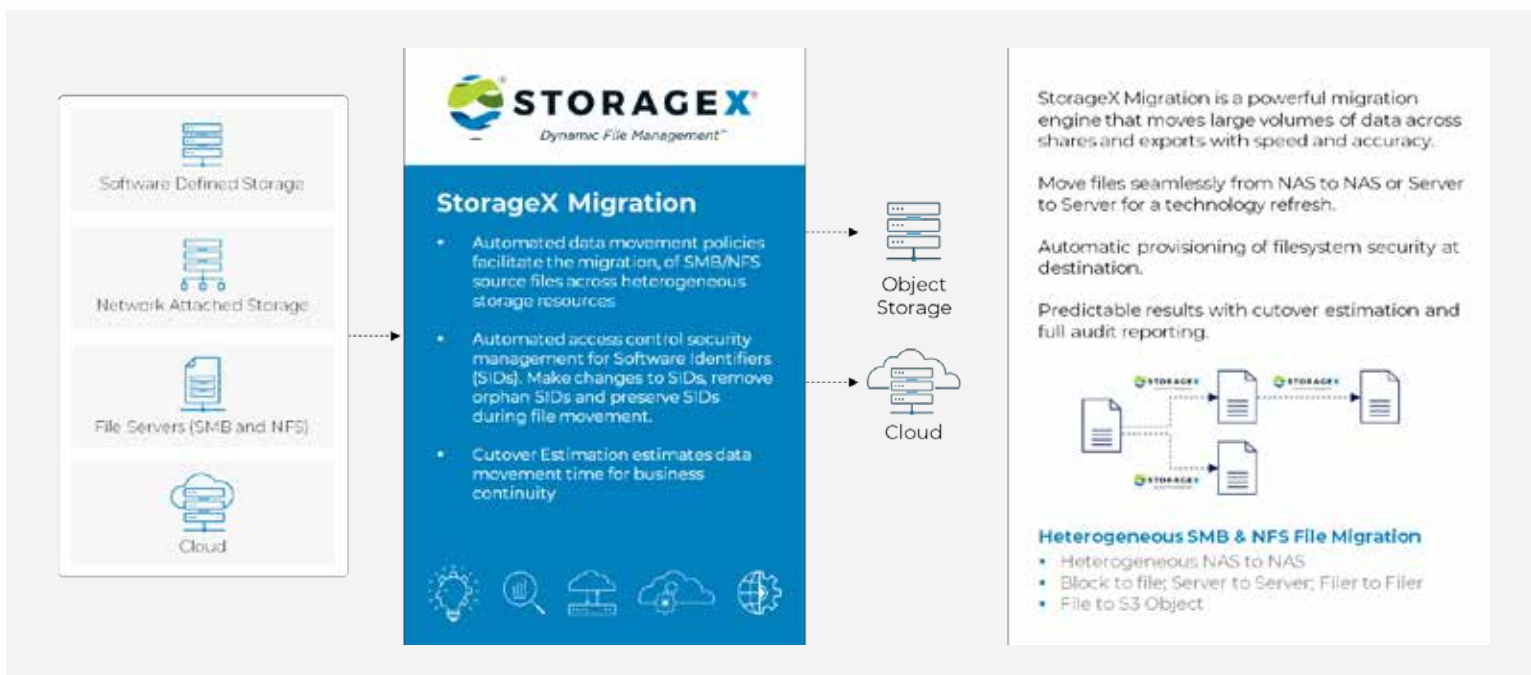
Software Defined Storage

Network Attached Storage

File Servers (SMB and NFS)

Cloud

STORAGEX
Dynamic File Management™

StorageX Migration

• Automated data movement policies facilitate the migration, of SMB/NFS source files across heterogeneous storage resources

• Automated access control security management for Software Identifiers (SIDs). Make changes to SIDs, remove orphan SIDs and preserve SIDs during file movement.

• Cutover Estimation estimates data movement time for business continuity

Object Storage

Cloud

StorageX Migration is a powerful migration engine that moves large volumes of data across shares and exports with speed and accuracy.

Move files seamlessly from NAS to NAS or Server to Server for a technology refresh.

Automatic provisioning of filesystem security at destination.

Predictable results with cutover estimation and full audit reporting.

STORAGEX

STORAGEX

STORAGEX

Heterogeneous SMB & NFS File Migration
• Heterogeneous NAS to NAS
• Block to file; Server to Server; Filer to Filer
• File to S3 Object